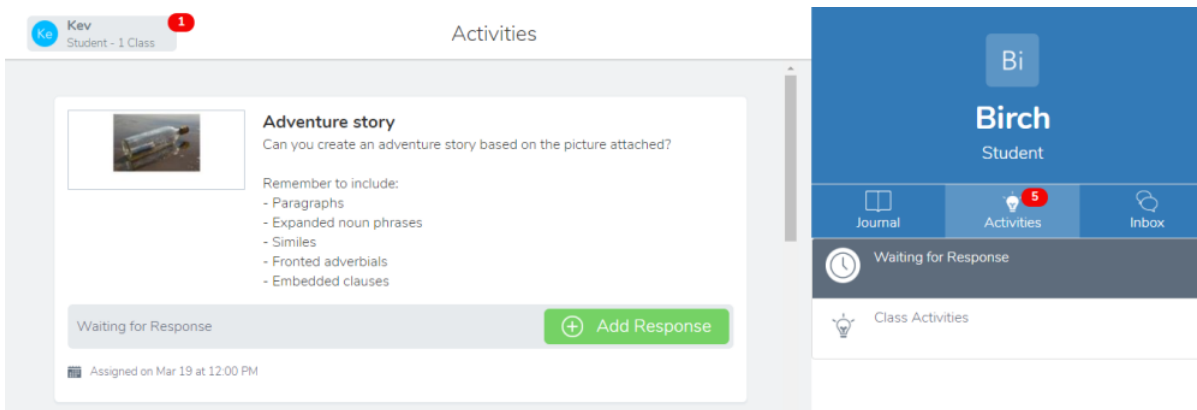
Ke Kev
Student - 1 Class
1

Activities

Adventure story
Can you create an adventure story based on the picture attached?

Remember to include:
- Paragraphs
- Expanded noun phrases
- Similes
- Fronted adverbials
- Embedded clauses

Waiting for Response
Add Response

Assigned on Mar 19 at 12:00 PM

Bi
Birch
Student

Journal
5
Activities
Inbox

Waiting for Response

Class Activities